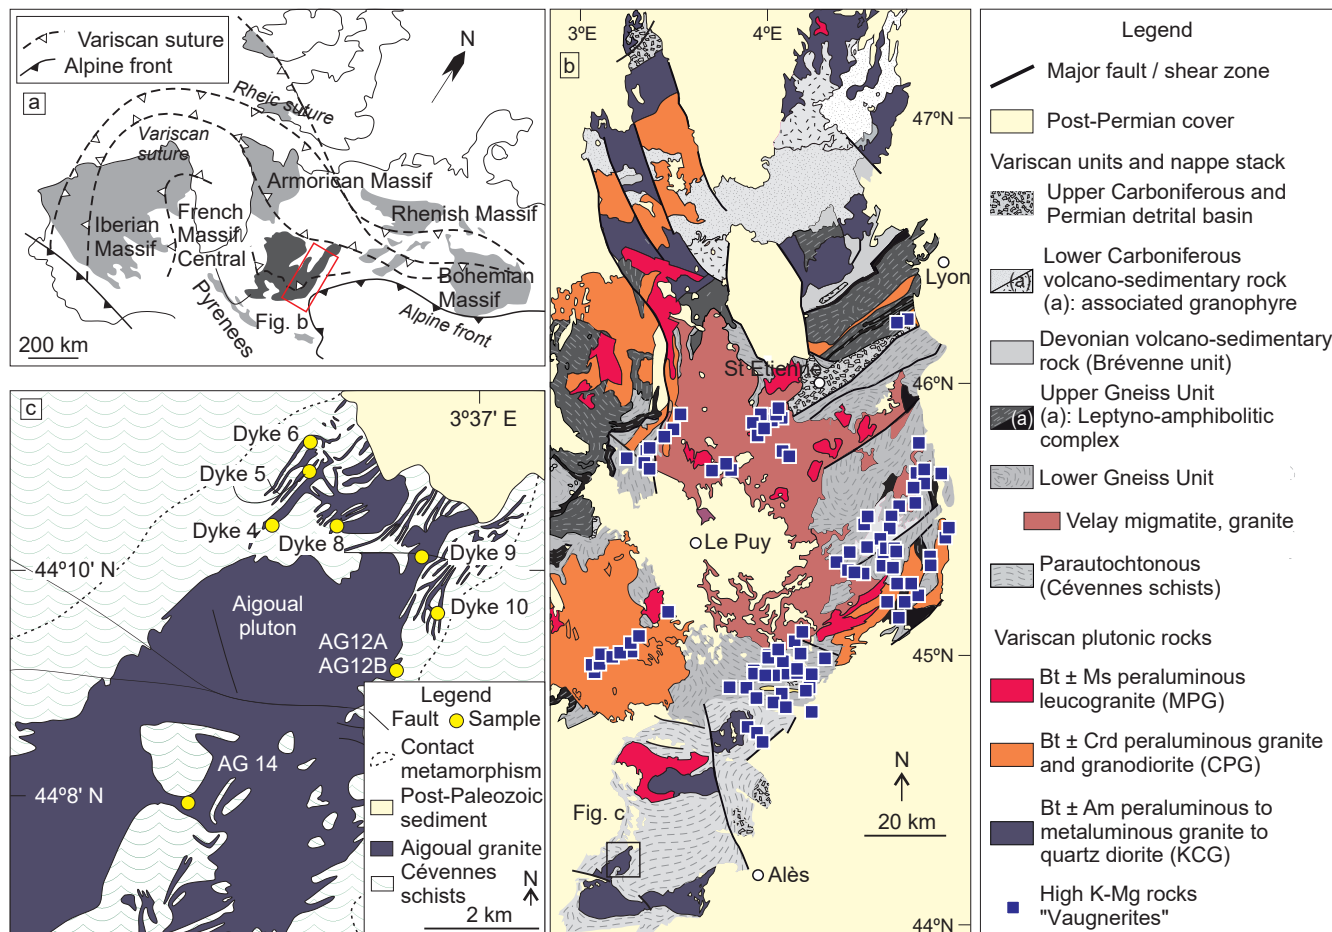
Variscan suture
Alpine front
a
N
Rheic suture
Variscan suture
Armorican Massif
Rhenish Massif
Iberian Massif
French Massif Central
Bohemian Massif
Pyrenees
Fig. b
Alpine front
200 km

b
3ºE
4ºE
47ºN
Lyon
St Etienne
46ºN
Le Puy
45ºN
Fig. c
Alès
N
20 km
44ºN

c
3º37' E
Dyke 6
Dyke 5
Dyke 4
Dyke 8
Dyke 9
Dyke 10
44º10' N
Aigoual pluton
AG12A
AG12B
AG 14
44º8' N

Legend
Fault
Sample
Contact metamorphism
Post-Paleozoic sediment
Aigoual granite
Cévennes schists
N
2 km

Legend
Major fault / shear zone
Post-Permian cover
Variscan units and nappe stack
Upper Carboniferous and Permian detrital basin
(a)
Lower Carboniferous volcano-sedimentary rock (a): associated granophyre
Devonian volcano-sedimentary rock (Brévenne unit)
(a)
Upper Gneiss Unit (a): Leptyno-amphibolitic complex
Lower Gneiss Unit
Velay migmatite, granite
Parautochtonous (Cévennes schists)
Variscan plutonic rocks
Bt ± Ms peraluminous leucogranite (MPG)
Bt ± Crd peraluminous granite and granodiorite (CPG)
Bt ± Am peraluminous to metaluminous granite to quartz diorite (KCG)
High K-Mg rocks "Vaugnerites"